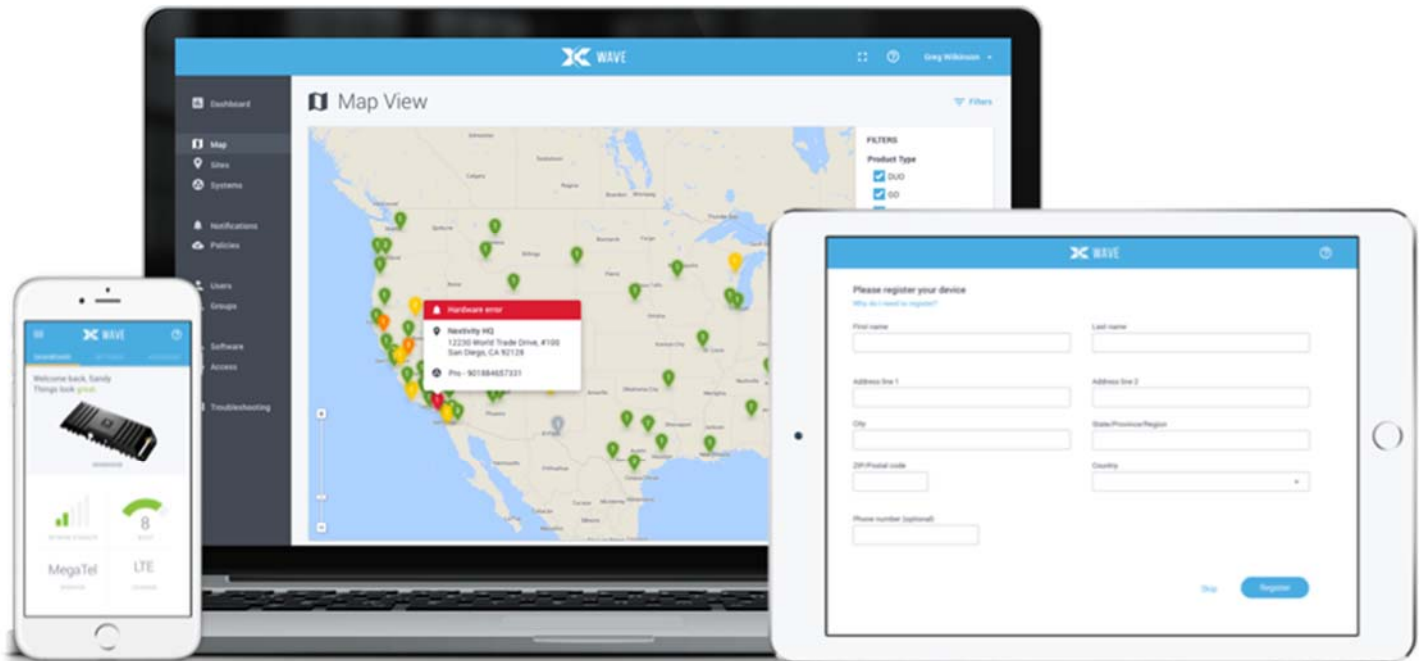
WAVE

Greg Wilkinson

Dashboard
Map
Sites
Systems
Notifications
Policies
Users
Groups
Software
Access
Troubleshooting

Map View

Filters

FILTERS
Product Type
DUO
GO

Hardware error
Nextivity HQ
12230 World Trade Drive, #100
San Diego, CA 92128
Pro - 901884657331

WAVE

Welcome back, Sandy
Things look great.

8

MegaTel
LTE

WAVE

Please register your device
Why do I need to register?

First name
Last name
Address line 1
Address line 2
City
State/Province/Region
ZIP/Postal code
Country
Phone number (optional)

Skip
Register